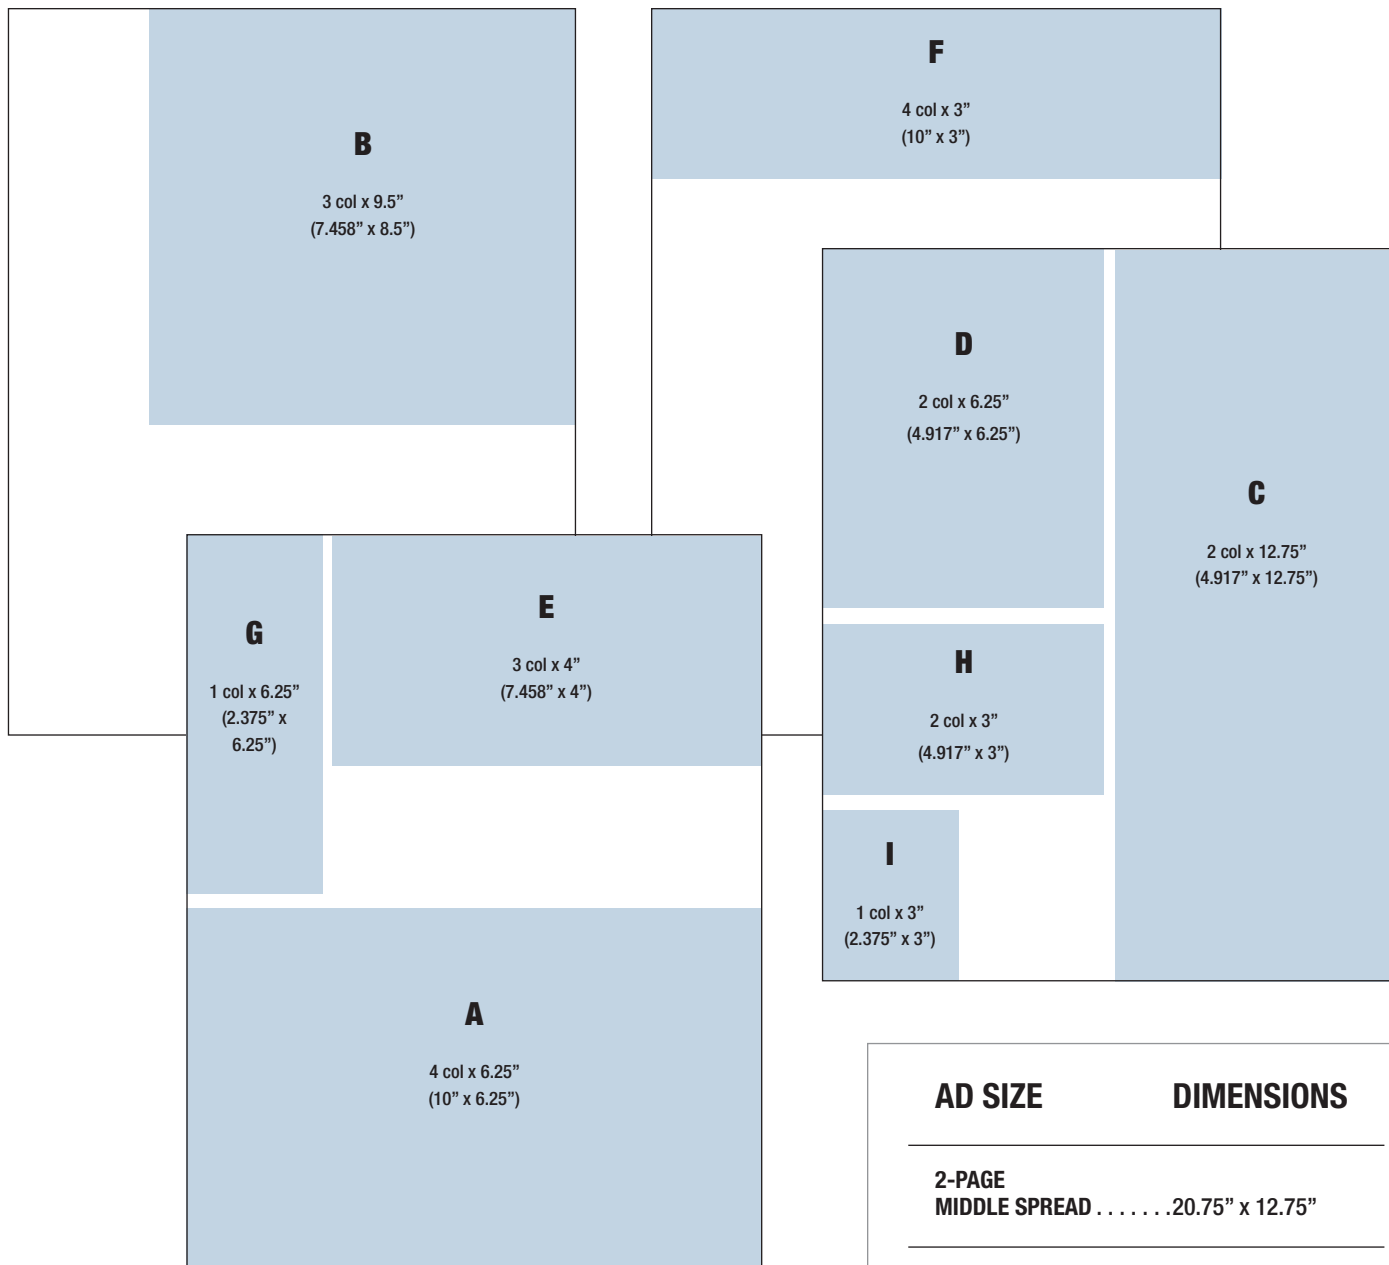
B

3 col x 9.5”
(7.458” x 8.5”)

F

4 col x 3”
(10” x 3”)

D

2 col x 6.25”
(4.917” x 6.25”)

C

2 col x 12.75”
(4.917” x 12.75”)

G

1 col x 6.25”
(2.375” x 6.25”)

E

3 col x 4”
(7.458” x 4”)

H

2 col x 3”
(4.917” x 3”)

I

1 col x 3”
(2.375” x 3”)

A

4 col x 6.25”
(10” x 6.25”)

| AD SIZE | DIMENSIONS |
|---|---|
| 2-PAGE MIDDLE SPREAD . . . . . . . | 20.75” x 12.75” |